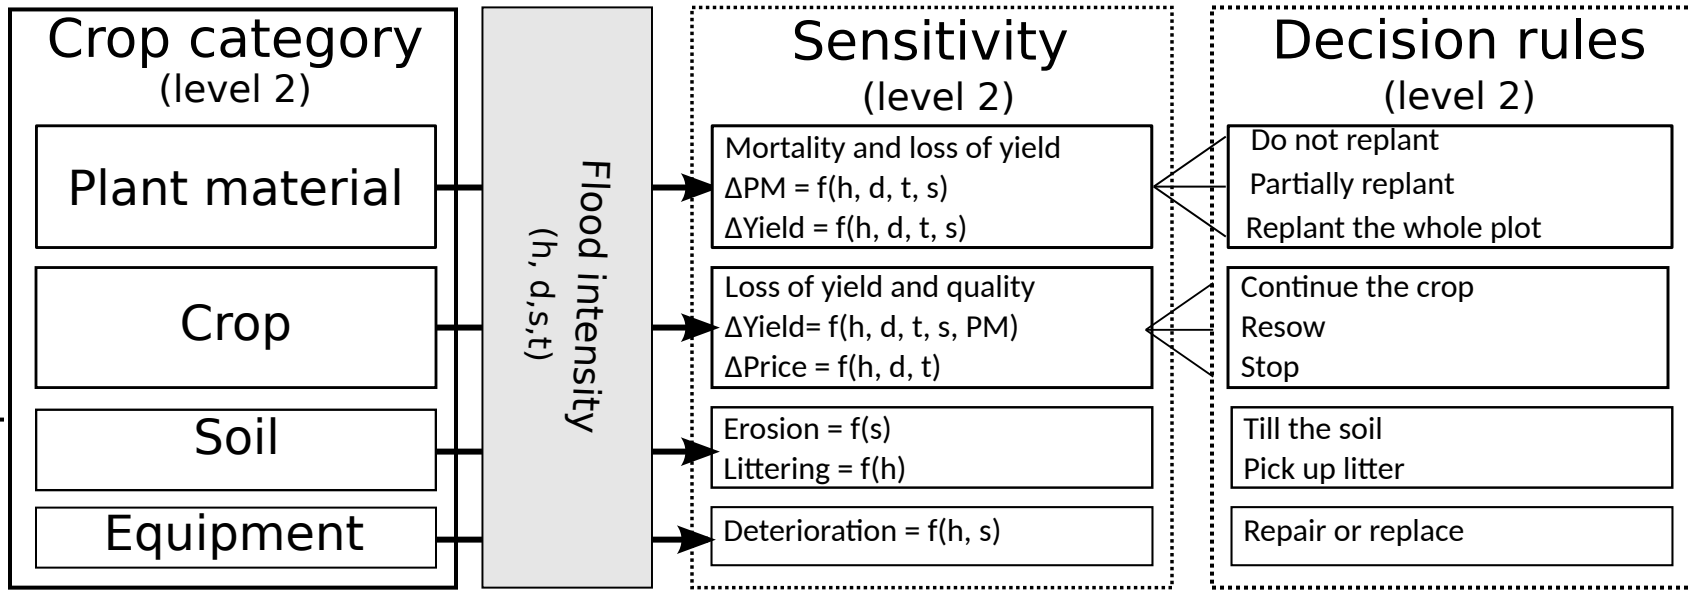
Crop category
(level 2)

Plant material

Crop

Soil

Equipment

Flood intensity
(h, d,s,t)

Sensitivity
(level 2)

Mortality and loss of yield
$\Delta PM = f(h, d, t, s)$
$\Delta Yield = f(h, d, t, s)$

Loss of yield and quality
$\Delta Yield= f(h, d, t, s, PM)$
$\Delta Price = f(h, d, t)$

Erosion = f(s)
Littering = f(h)

Deterioration = f(h, s)

Decision rules
(level 2)

Do not replant
Partially replant
Replant the whole plot

Continue the crop
Resow
Stop

Till the soil
Pick up litter

Repair or replace